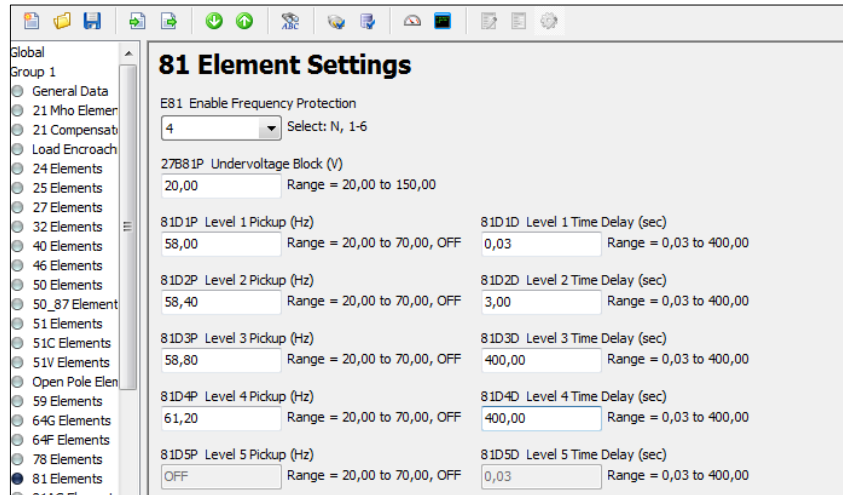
Global
Group 1
General Data
21 Mho Elemen
21 Compensat
Load Encroach
24 Elements
25 Elements
27 Elements
32 Elements
40 Elements
46 Elements
50 Elements
50_87 Element
51 Elements
51C Elements
51V Elements
Open Pole Elen
59 Elements
64G Elements
64F Elements
78 Elements
81 Elements

81 Element Settings

E81 Enable Frequency Protection
4
Select: N, 1-6

27B81P Undervoltage Block (V)
20,00
Range = 20,00 to 150,00

81D1P Level 1 Pickup (Hz)
58,00
Range = 20,00 to 70,00, OFF

81D1D Level 1 Time Delay (sec)
0,03
Range = 0,03 to 400,00

81D2P Level 2 Pickup (Hz)
58,40
Range = 20,00 to 70,00, OFF

81D2D Level 2 Time Delay (sec)
3,00
Range = 0,03 to 400,00

81D3P Level 3 Pickup (Hz)
58,80
Range = 20,00 to 70,00, OFF

81D3D Level 3 Time Delay (sec)
400,00
Range = 0,03 to 400,00

81D4P Level 4 Pickup (Hz)
61,20
Range = 20,00 to 70,00, OFF

81D4D Level 4 Time Delay (sec)
400,00
Range = 0,03 to 400,00

81D5P Level 5 Pickup (Hz)
OFF
Range = 20,00 to 70,00, OFF

81D5D Level 5 Time Delay (sec)
0,03
Range = 0,03 to 400,00